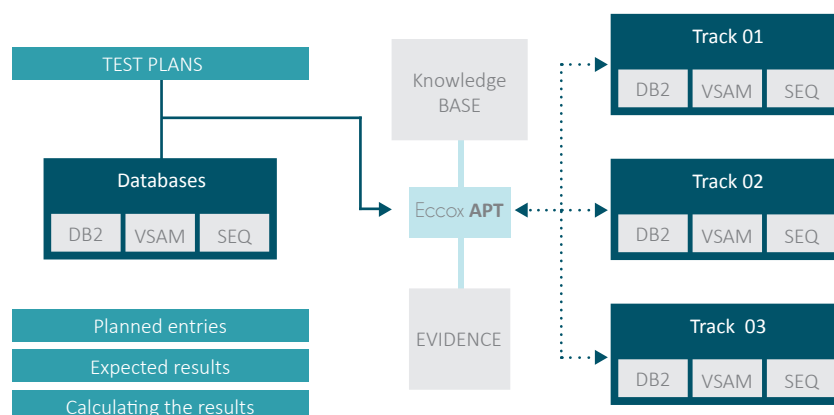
TEST PLANS

Databases

DB2 VSAM SEQ

Planned entries

Expected results

Calculating the results

Knowledge BASE

Eccox APT

EVIDENCE

Track 01

DB2 VSAM SEQ

Track 02

DB2 VSAM SEQ

Track 03

DB2 VSAM SEQ